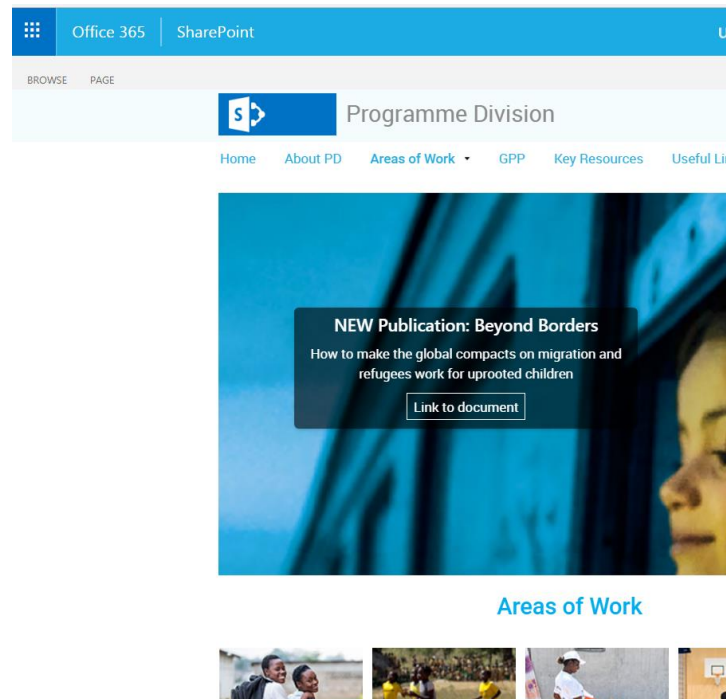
Office 365 SharePoint

BROWSE PAGE

S

Programme Division

Home About PD Areas of Work GPP Key Resources Useful Li

NEW Publication: Beyond Borders

How to make the global compacts on migration and refugees work for uprooted children

Link to document

Areas of Work